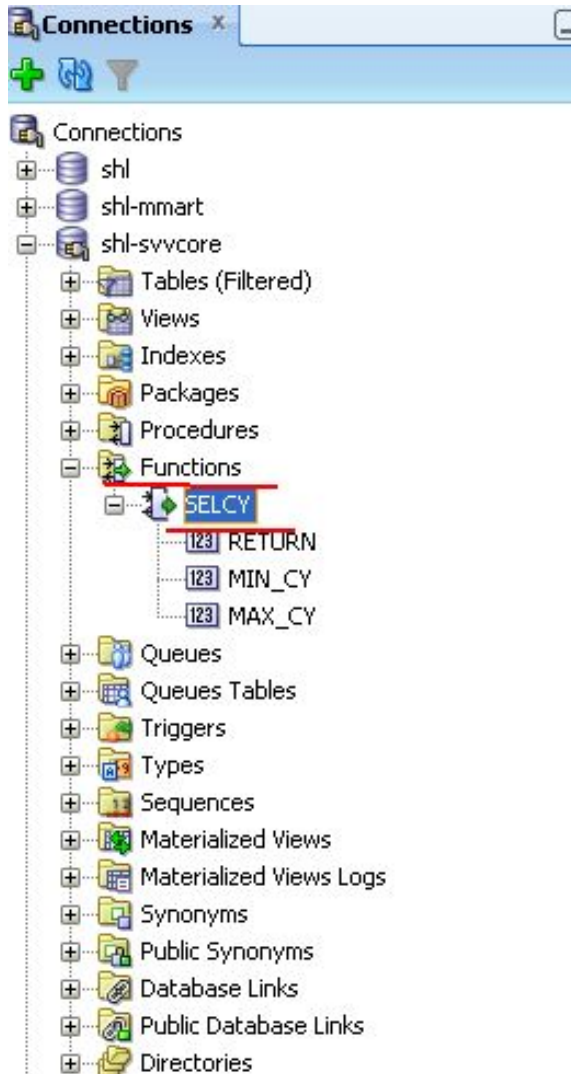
Connections ×

Connections
shl
shl-mmart
shl-svvcore
Tables (Filtered)
Views
Indexes
Packages
Procedures
Functions
SELCY
123 RETURN
123 MIN_CY
123 MAX_CY
Queues
Queues Tables
Triggers
Types
Sequences
Materialized Views
Materialized Views Logs
Synonyms
Public Synonyms
Database Links
Public Database Links
Directories